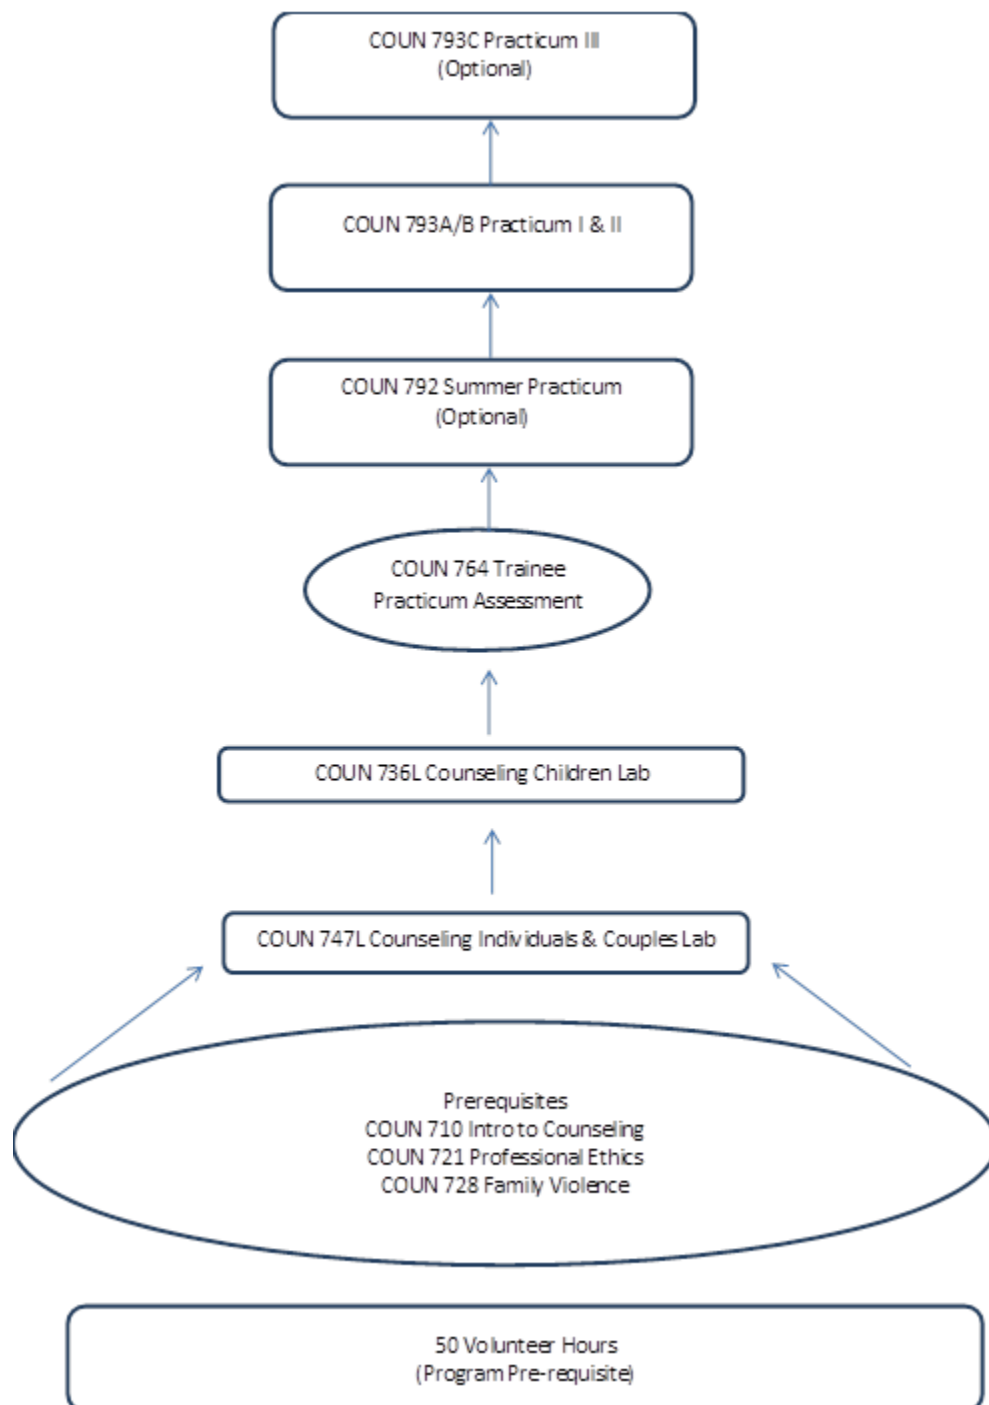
COUN 793C Practicum III
(Optional)

COUN 793A/B Practicum I & II

COUN 792 Summer Practicum
(Optional)

COUN 764 Trainee
Practicum Assessment

COUN 736L Counseling Children Lab

COUN 747L Counseling Individuals & Couples Lab

Prerequisites
COUN 710 Intro to Counseling
COUN 721 Professional Ethics
COUN 728 Family Violence

50 Volunteer Hours
(Program Pre-requisite)